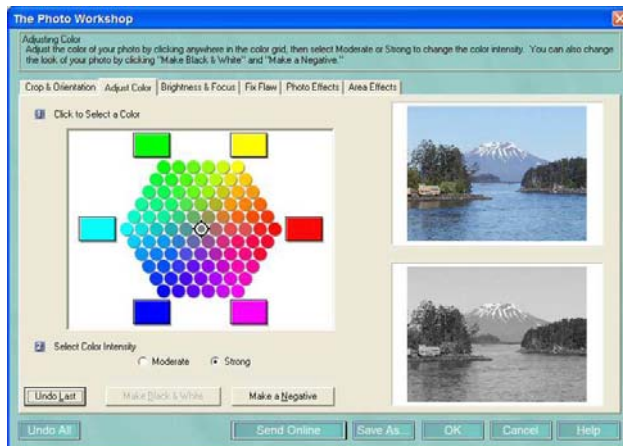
The Photo Workshop

Adjusting Color
Adjust the color of your photo by clicking anywhere in the color grid, then select Moderate or Strong to change the color intensity. You can also change the look of your photo by clicking "Make Black & White" and "Make a Negative."

Crop & Orientation | Adjust Color | Brightness & Focus | Fix Flaw | Photo Effects | Area Effects

1 Click to Select a Color

2 Select Color Intensity

Moderate   Strong

Undo Last   Make Black & White   Make a Negative

Undo All   Send Online   Save As...   OK   Cancel   Help